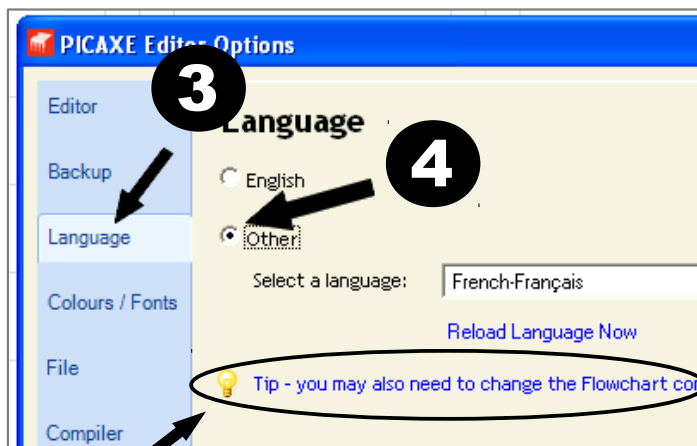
PICAXE Edit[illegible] Options

3

Editor

Backup

Language

Colours / Fonts

File

Compiler

Language

4

English

Other

Select a language:

French-Français

Reload Language Now

Tip - you may also need to change the Flowchart co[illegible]